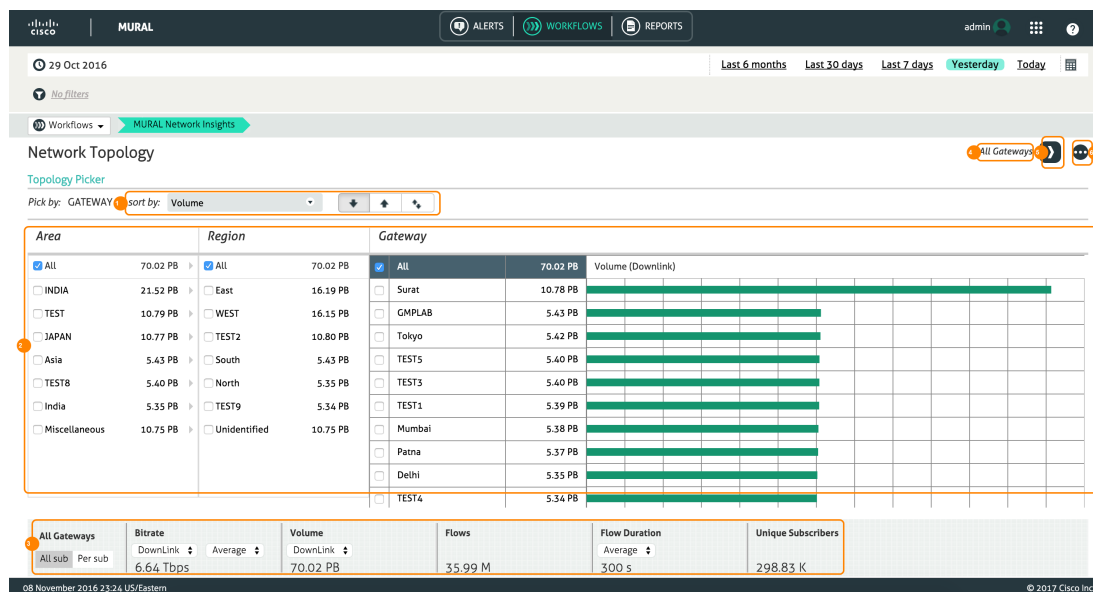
CISCO MURAL

ALERTS WORKFLOWS REPORTS

admin

29 Oct 2016

Last 6 months Last 30 days Last 7 days Yesterday Today

No filters

Workflows MURAL Network Insights

Network Topology

All Gateways

Topology Picker

Pick by: GATEWAY 1 sort by: Volume

| Area | | Region | | Gateway | | Volume (Downlink) |
|---|---|---|---|---|---|---|
| All | 70.02 PB | All | 70.02 PB | All | 70.02 PB | |
| INDIA | 21.52 PB | East | 16.19 PB | Surat | 10.78 PB | |
| TEST | 10.79 PB | WEST | 16.15 PB | GMPLAB | 5.43 PB | |
| JAPAN | 10.77 PB | TEST2 | 10.80 PB | Tokyo | 5.42 PB | |
| Asia | 5.43 PB | South | 5.43 PB | TEST5 | 5.40 PB | |
| TEST8 | 5.40 PB | North | 5.35 PB | TEST3 | 5.40 PB | |
| India | 5.35 PB | TEST9 | 5.34 PB | TEST1 | 5.39 PB | |
| Miscellaneous | 10.75 PB | Unidentified | 10.75 PB | Mumbai | 5.38 PB | |
| | | | | Patna | 5.37 PB | |
| | | | | Delhi | 5.35 PB | |
| | | | | TEST4 | 5.34 PB | |

2

All Gateways
All sub Per sub

Bitrate
DownLink Average
6.64 Tbps

Volume
DownLink
70.02 PB

Flows
35.99 M

Flow Duration
Average
300 s

Unique Subscribers
298.83 K

08 November 2016 23:24 US/Eastern

© 2017 Cisco Inc